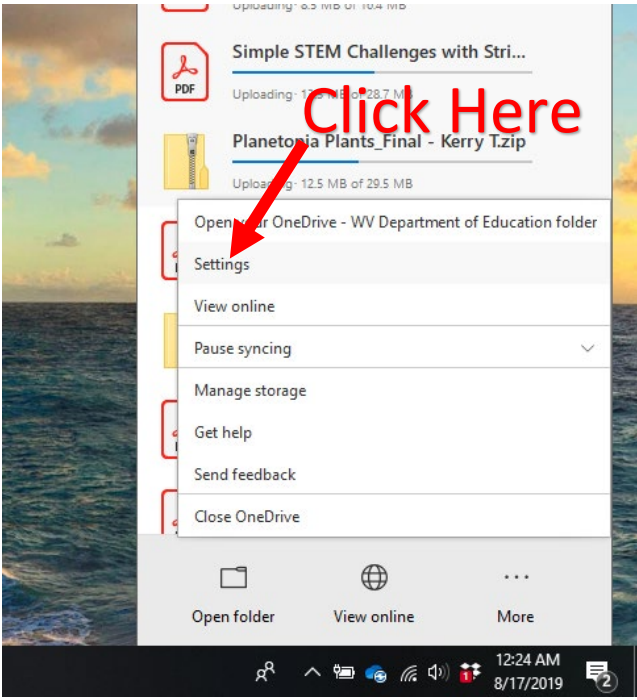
Uploading· 8.5 MB of 16.4 MB

Simple STEM Challenges with Stri...

PDF

Uploading· 12.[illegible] MB of 28.7 MB

Click Here

Planetonia Plants_Final - Kerry T.zip

Uploading· 12.5 MB of 29.5 MB

Open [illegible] OneDrive - WV Department of Education folder

Settings

View online

Pause syncing

Manage storage

Get help

Send feedback

Close OneDrive

Open folder

View online

More

12:24 AM
8/17/2019

2